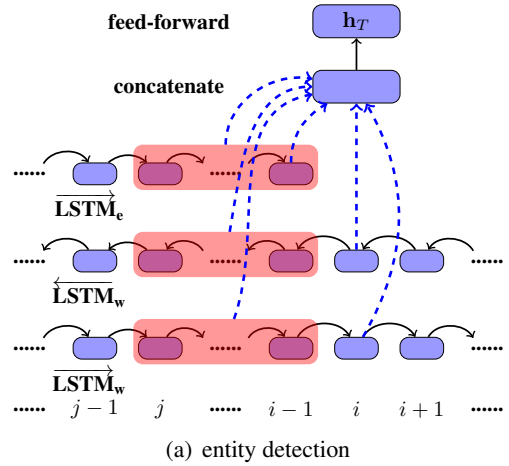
feed-forward

$\mathbf{h}_T$

concatenate

......

......

$\overrightarrow{\mathbf{LSTM_e}}$

......

......

......

$\overleftarrow{\mathbf{LSTM_w}}$

......

......

......

$\overrightarrow{\mathbf{LSTM_w}}$

...... $j-1$ $j$ ...... $i-1$ $i$ $i+1$ ......

(a) entity detection